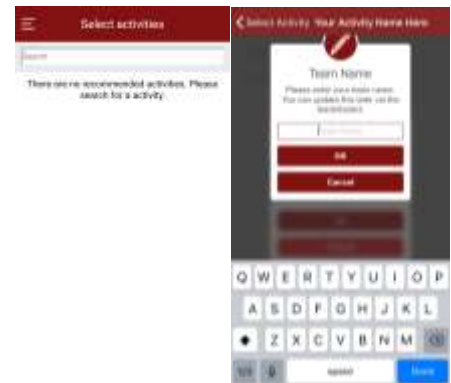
Select activities

Search

There are no recommended activities. Please search for a activity.

Select Activity Your Activity Name Here

Team Name

Please enter your team name. You can update this later via the leaderboard.

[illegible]

OK

Cancel

Q W E R T Y U I O P
A S D F G H J K L
Z X C V B N M
123
space
Done